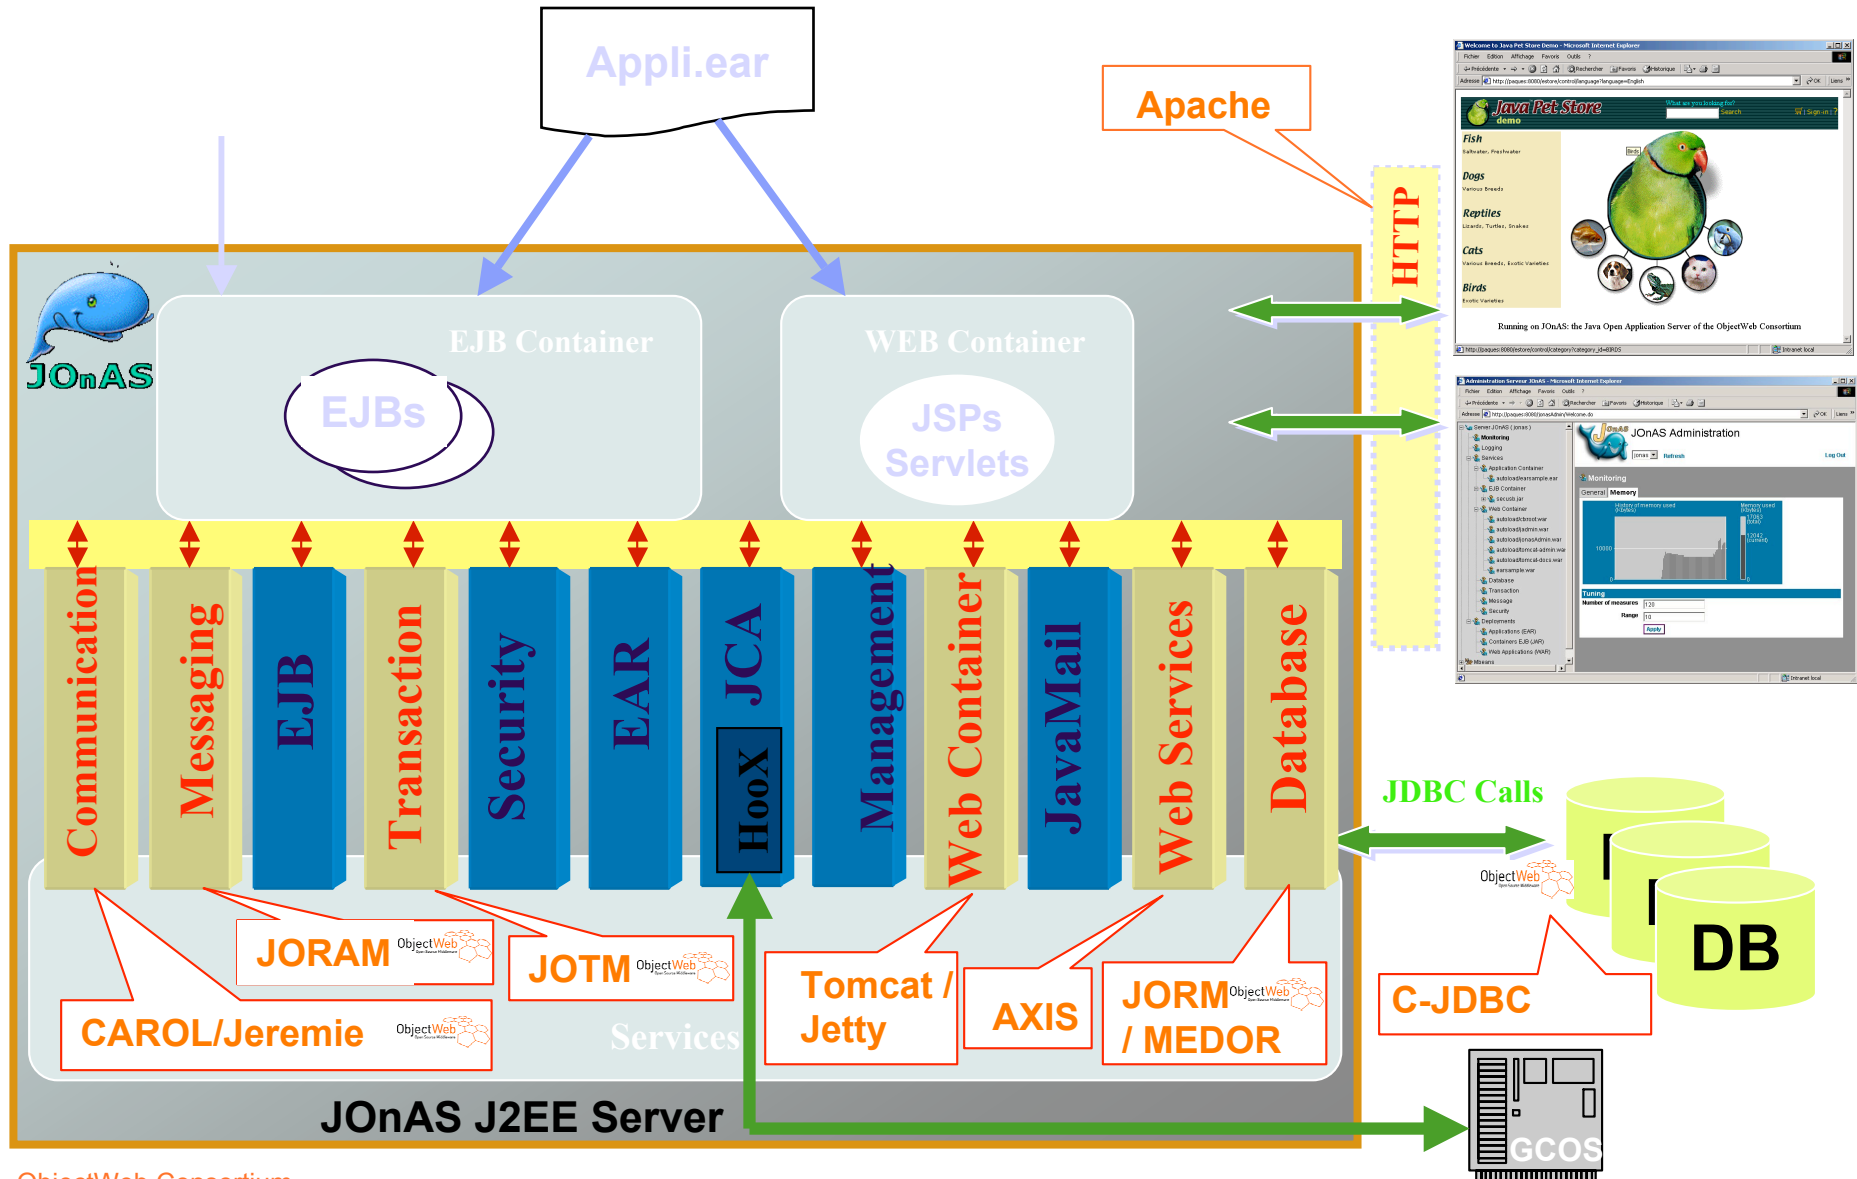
Appli.ear

Apache

HTTP

JOnAS

EJB Container

EJBs

WEB Container

JSPs Servlets

Communication

Messaging

EJB

Transaction

Security

EAR

JCA

HooX

Management

Web Container

JavaMail

Web Services

Database

JDBC Calls

ObjectWeb

DB

JORAM ObjectWeb

JOTM ObjectWeb

CAROL/Jeremie ObjectWeb

Tomcat / Jetty

AXIS

JORM ObjectWeb / MEDOR

C-JDBC

Services

JOnAS J2EE Server

GCOS

Java Pet Store demo

Fish

Dogs

Reptiles

Cats

Birds

Running on JOnAS: the Java Open Application Server of the ObjectWeb Consortium

JOnAS Administration

Monitoring

Tuning

Apply